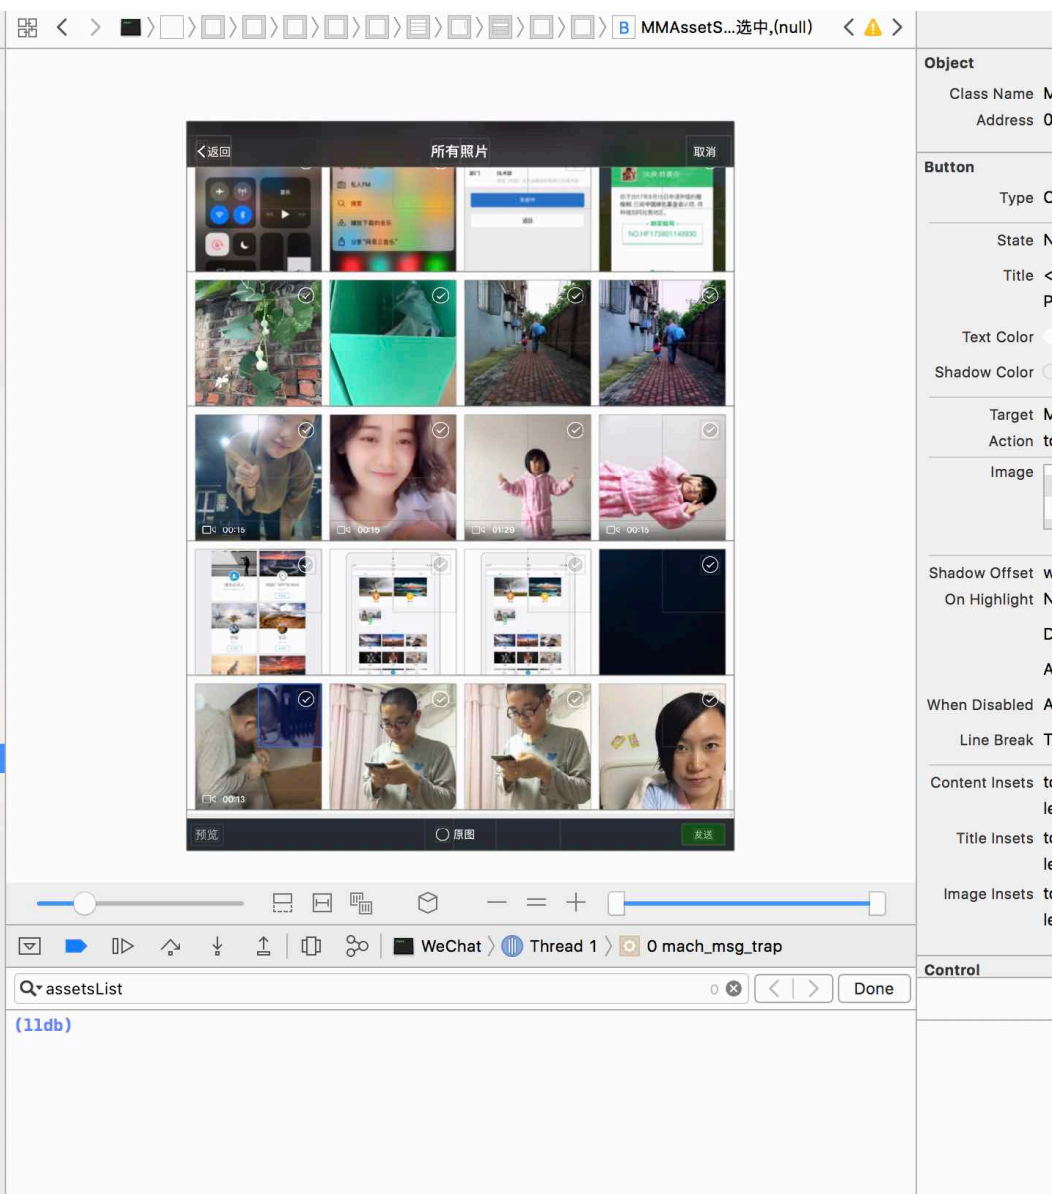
B MMAssetS...选中,(null)

<返回
所有照片
取消

00:15
00:15
01:29
00:15
00:13

预览
原图
发送

WeChat 〉 Thread 1 〉 0 mach_msg_trap

assetsList
0
Done

(lldb)

Object
Class Name M
Address 0

Button
Type C
State N
Title <
P
Text Color
Shadow Color
Target M
Action t
Image
Shadow Offset w
On Highlight N
D
A
When Disabled A
Line Break T
Content Insets t
l
Title Insets t
l
Image Insets t
l

Control